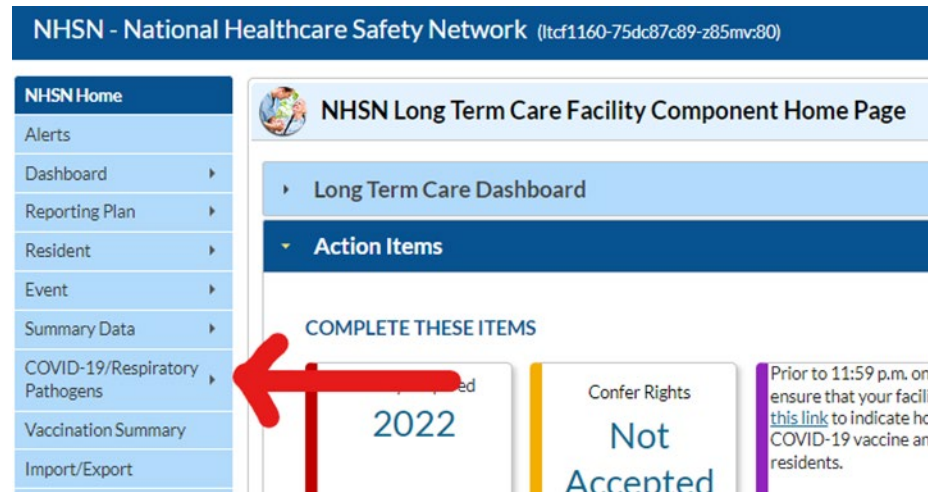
NHSN - National Healthcare Safety Network (ltcf1160-75dc87c89-z85mv:80)

NHSN Home
Alerts
Dashboard
Reporting Plan
Resident
Event
Summary Data
COVID-19/Respiratory Pathogens
Vaccination Summary
Import/Export

NHSN Long Term Care Facility Component Home Page

Long Term Care Dashboard

Action Items

COMPLETE THESE ITEMS

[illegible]ed
2022

Confer Rights
Not
Accepted

Prior to 11:59 p.m. on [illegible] ensure that your facili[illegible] this link to indicate ho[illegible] COVID-19 vaccine an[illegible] residents.